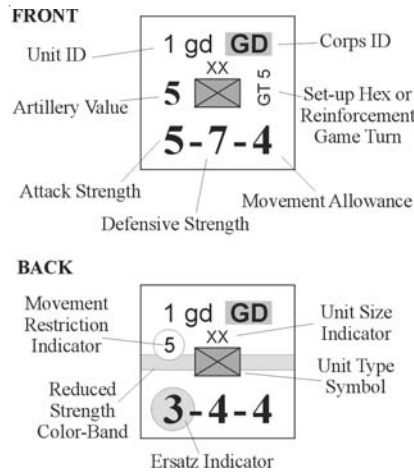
FRONT

Unit ID

1 gd GD

Corps ID

XX

Artillery Value

5

GT 5

Set-up Hex or Reinforcement Game Turn

5-7-4

Attack Strength

Movement Allowance

Defensive Strength

BACK

Movement Restriction Indicator

1 gd GD

Unit Size Indicator

XX

5

Unit Type Symbol

Reduced Strength Color-Band

3-4-4

Ersatz Indicator